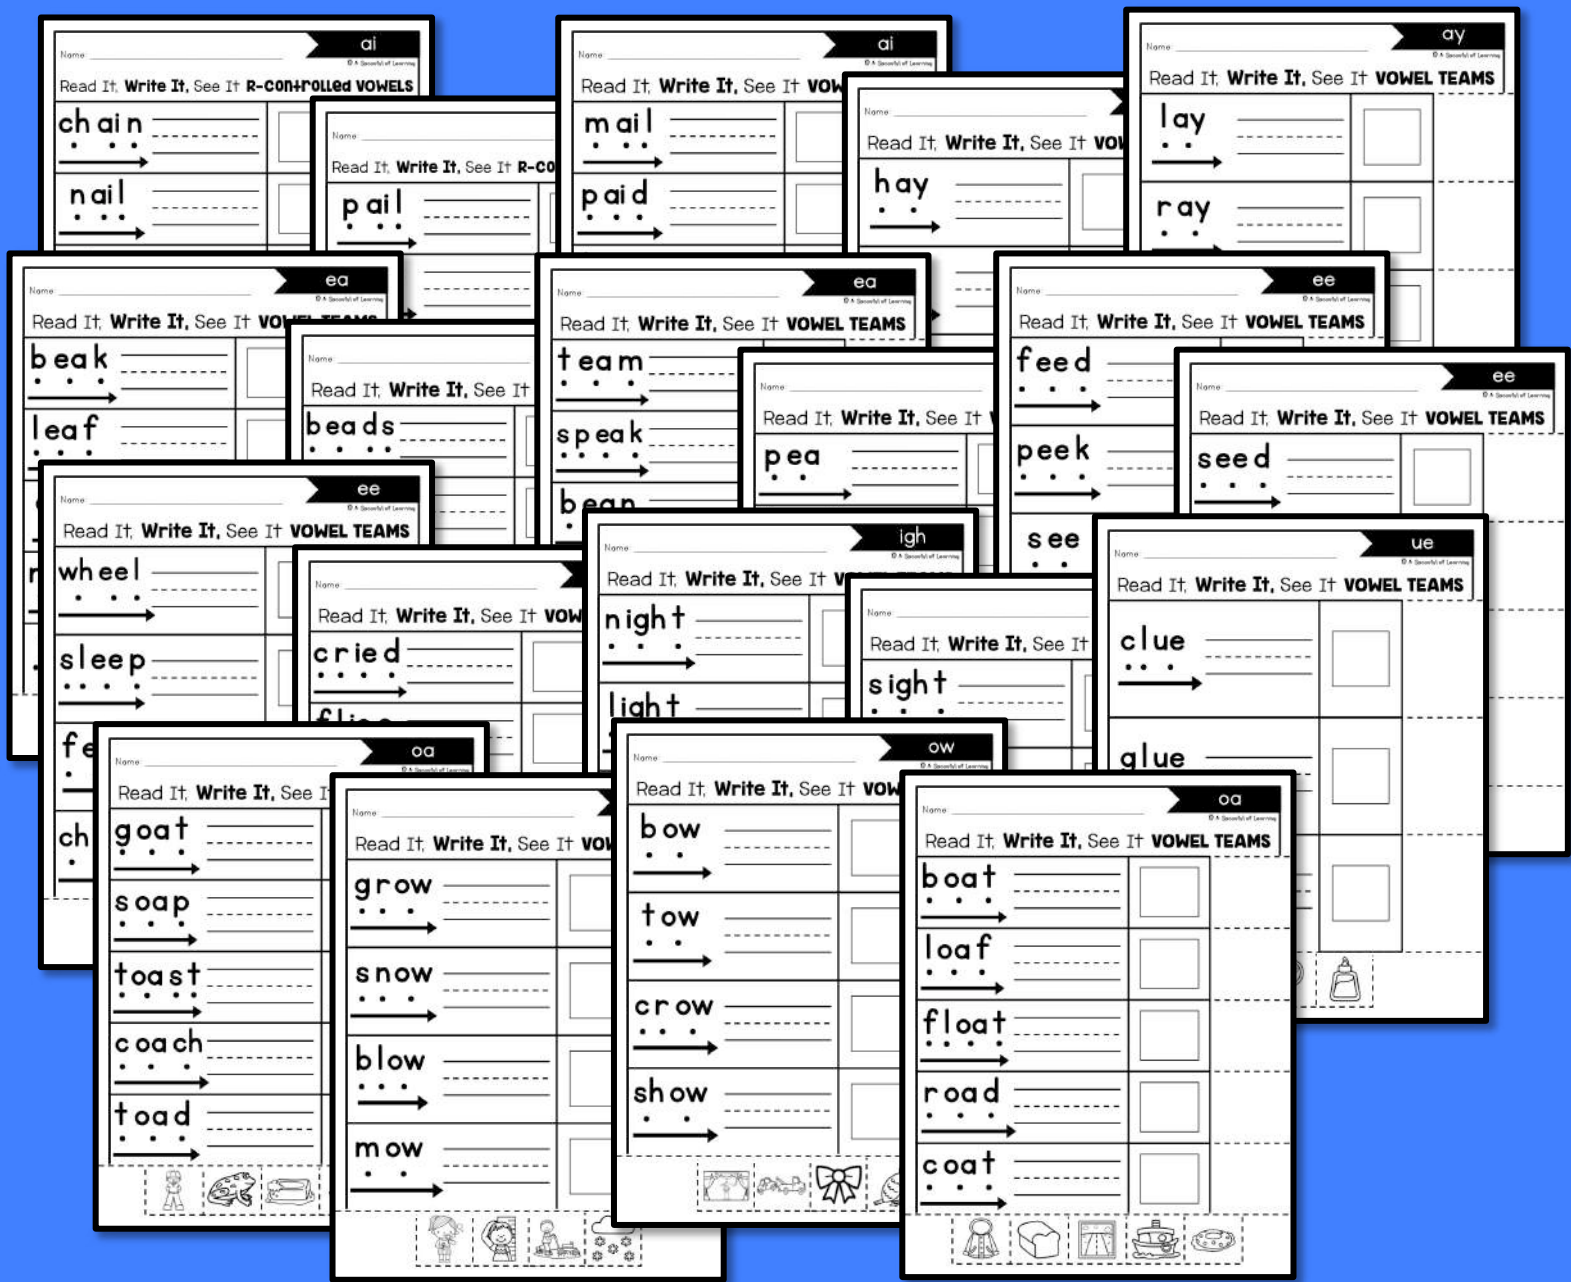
Name: ai
Read It, Write It, See It R-controlled VOWELS
chain
nail

Name:
Read It, Write It, See It R-co
pail

Name: ai
Read It, Write It, See It VOW
mail
paid

Name:
Read It, Write It, See It VOW
hay

Name: ay
Read It, Write It, See It VOWEL TEAMS
lay
ray

Name: ea
Read It, Write It, See It VOWEL TEAMS
beak
leaf

Name:
Read It, Write It, See It
beads

Name: ea
Read It, Write It, See It VOWEL TEAMS
team
speak
bean

Name:
Read It, Write It, See It
pea

Name: ee
Read It, Write It, See It VOWEL TEAMS
feed
peek
see

Name: ee
Read It, Write It, See It VOWEL TEAMS
seed

Name: ee
Read It, Write It, See It VOWEL TEAMS
wheel
sleep
fe
ch

Name:
Read It, Write It, See It VOW
cried
flies

Name: igh
Read It, Write It, See It V
night
light

Name:
Read It, Write It, See It
sight

Name: ue
Read It, Write It, See It VOWEL TEAMS
clue
glue

Name: oa
Read It, Write It, See It
goat
soap
toast
coach
toad

Name:
Read It, Write It, See It VOW
grow
snow
blow
mow

Name: ow
Read It, Write It, See It VOW
bow
tow
crow
show

Name: oa
Read It, Write It, See It VOWEL TEAMS
boat
loaf
float
road
coat